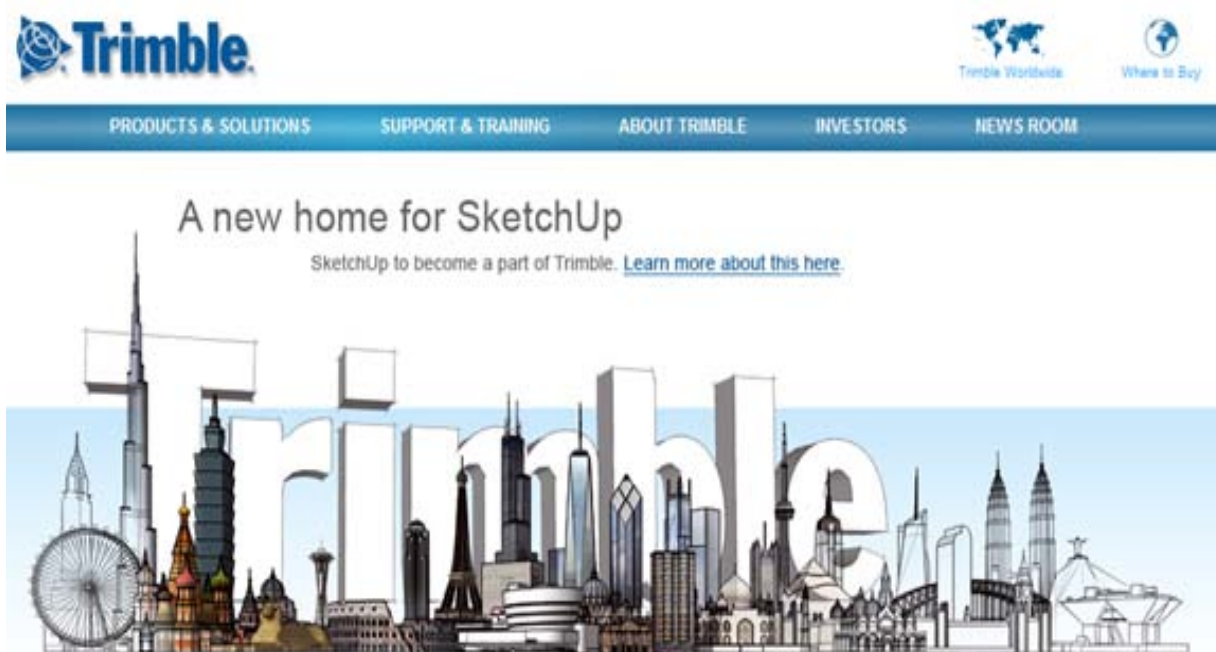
Trimble.

Trimble Worldwide

Where to Buy

PRODUCTS & SOLUTIONS SUPPORT & TRAINING ABOUT TRIMBLE INVESTORS NEWS ROOM

A new home for SketchUp

SketchUp to become a part of Trimble. Learn more about this here.

Trimble